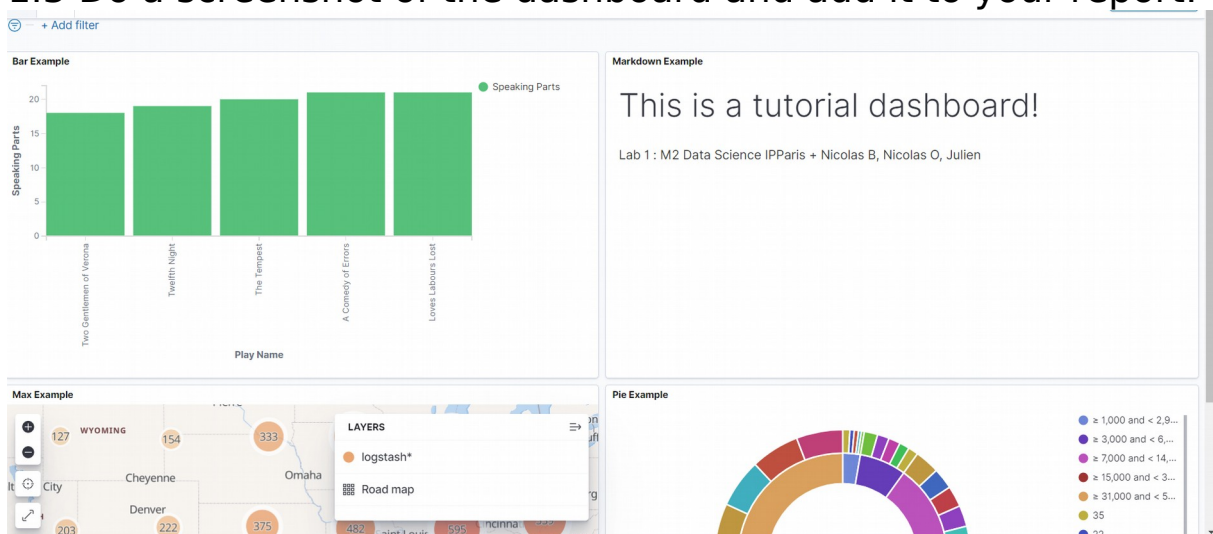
+ Add filter

Bar Example

Speaking Parts

20
15
10
5
0

Speaking Parts

Two Gentlemen of Verona
Twelfth Night
The Tempest
A Comedy of Errors
Loves Labours Lost

Play Name

Markdown Example

This is a tutorial dashboard!

Lab 1 : M2 Data Science IPParis + Nicolas B, Nicolas O, Julien

Max Example

127 WYOMING 154 333
Cheyenne Omaha
City
Denver
203 222 375

LAYERS
logstash*
Road map

482 595

Pie Example

≥ 1,000 and < 2,9...
≥ 3,000 and < 6,...
≥ 7,000 and < 14,...
≥ 15,000 and < 3...
≥ 31,000 and < 5...
35